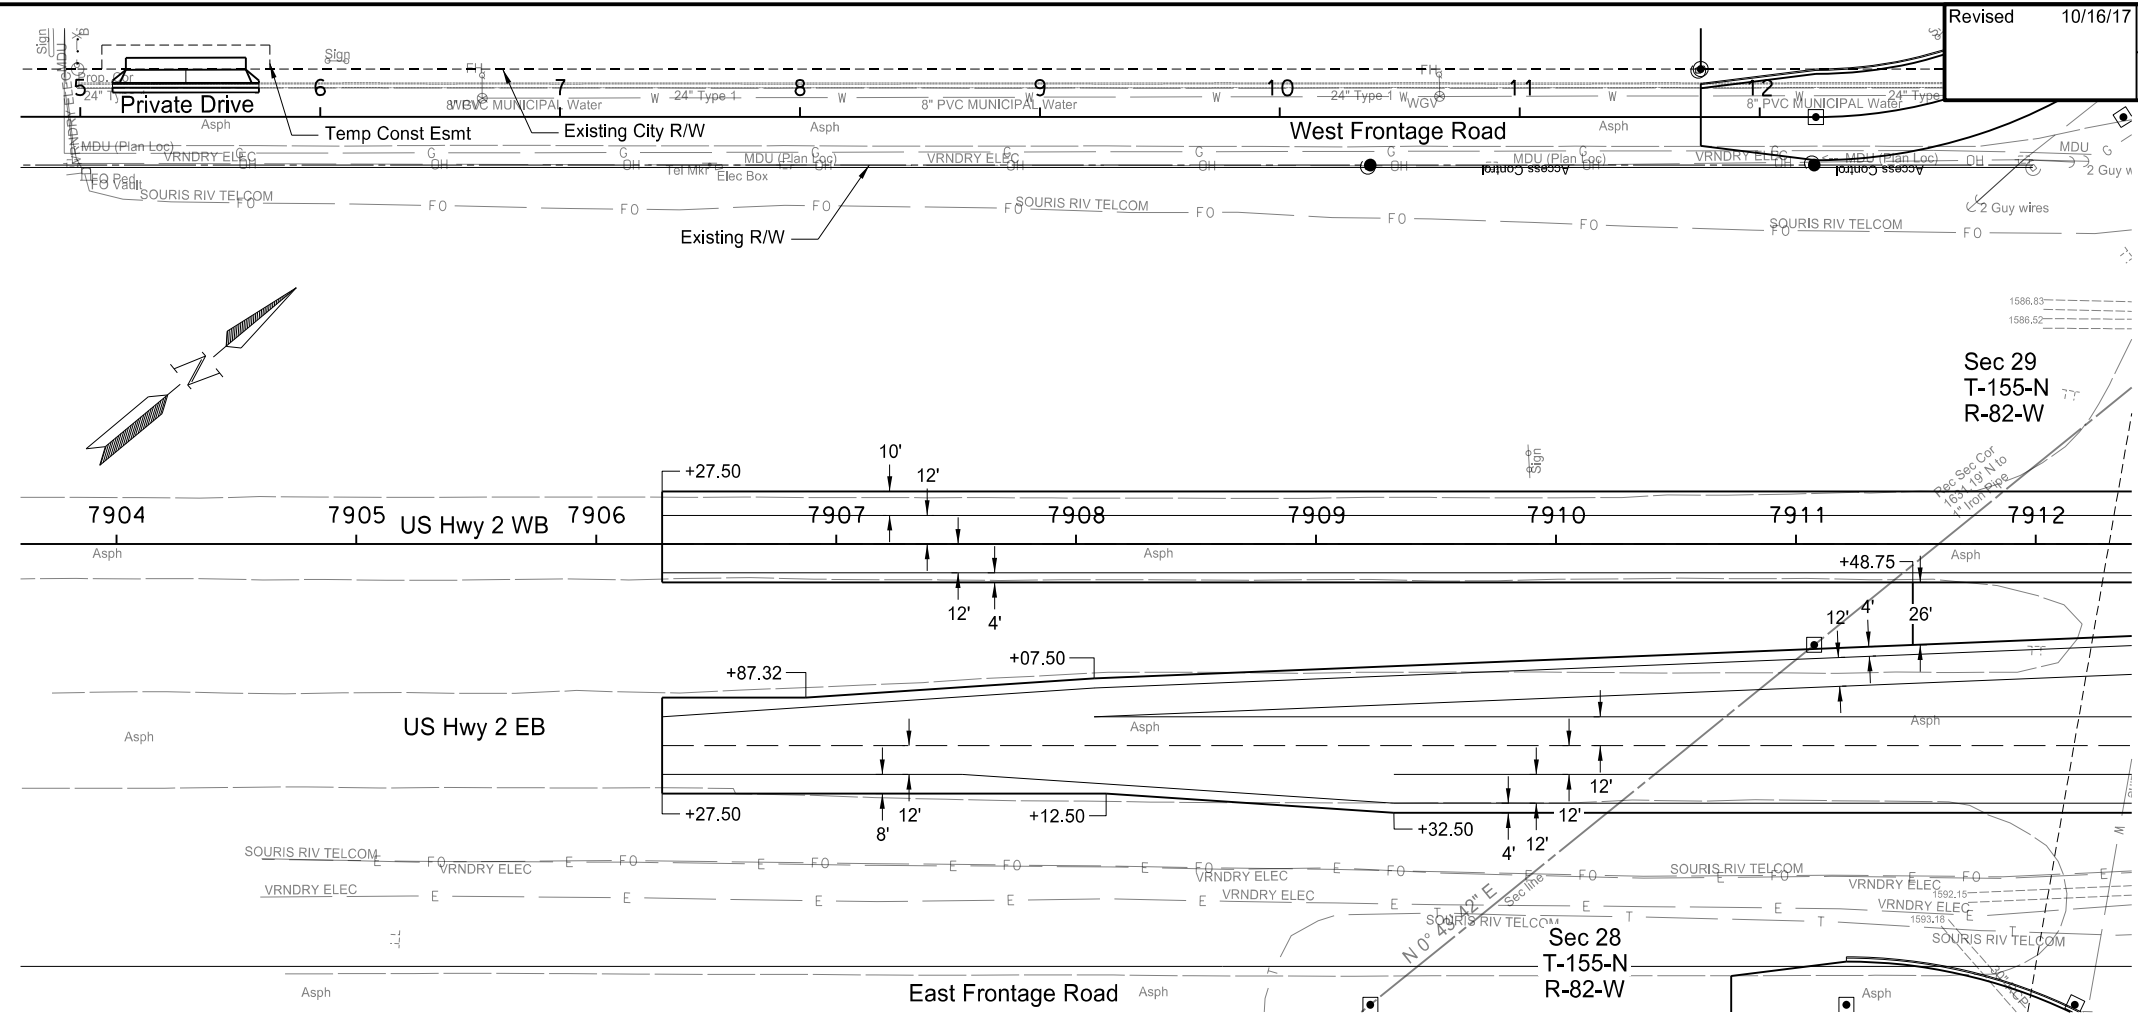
Revised 10/16/17

Sign
Sign
5 Private Drive 6 7 8 9 10 11 12
24" T
8" PVC MUNICIPAL Water
24" Type 1
8" PVC MUNICIPAL Water
24" Type 1
WGV
8" PVC MUNICIPAL Water
24" Type
Asph
Temp Const Esmt
Existing City R/W
Asph
West Frontage Road
Asph
MDU (Plan Loc)
VRNDRY ELEC
MDU (Plan Loc)
VRNDRY ELEC
MDU (Plan Loc)
VRNDRY ELEC
MDU (Plan Loc)
MDU
Tel Mkr
Elec Box
Access Control
Access Control
2 Guy wires
2 Guy wires
FO Ped
FO Vault
SOURIS RIV TELCOM
FO
FO
FO
FO SOURIS RIV TELCOM
FO
FO
FO
SOURIS RIV TELCOM
FO
Existing R/W

N

1586.83
1586.52

Sec 29
T-155-N
R-82-W

Sign
Rec Sec Cor
1631.19' N to
1" Iron Pipe

+27.50
10'
12'
7904 7905 US Hwy 2 WB 7906 7907 7908 7909 7910 7911 7912
Asph
Asph
Asph
+48.75
12'
4'
12'
4'
26'
+87.32
+07.50
US Hwy 2 EB
Asph
Asph
Asph
Asph
12'
12'
+27.50
12'
8'
+12.50
+32.50
4'
12'
SOURIS RIV TELCOM
FO
VRNDRY ELEC
FO
VRNDRY ELEC
E
VRNDRY ELEC
VRNDRY ELEC
SOURIS RIV TELCOM
FO
VRNDRY ELEC
1592.15
VRNDRY ELEC
1593.18
SOURIS RIV TELCOM
SOURIS RIV TELCOM
N 0° 43' 42" E
Sec line
Sec 28
T-155-N
R-82-W
Asph
East Frontage Road
Asph
Asph